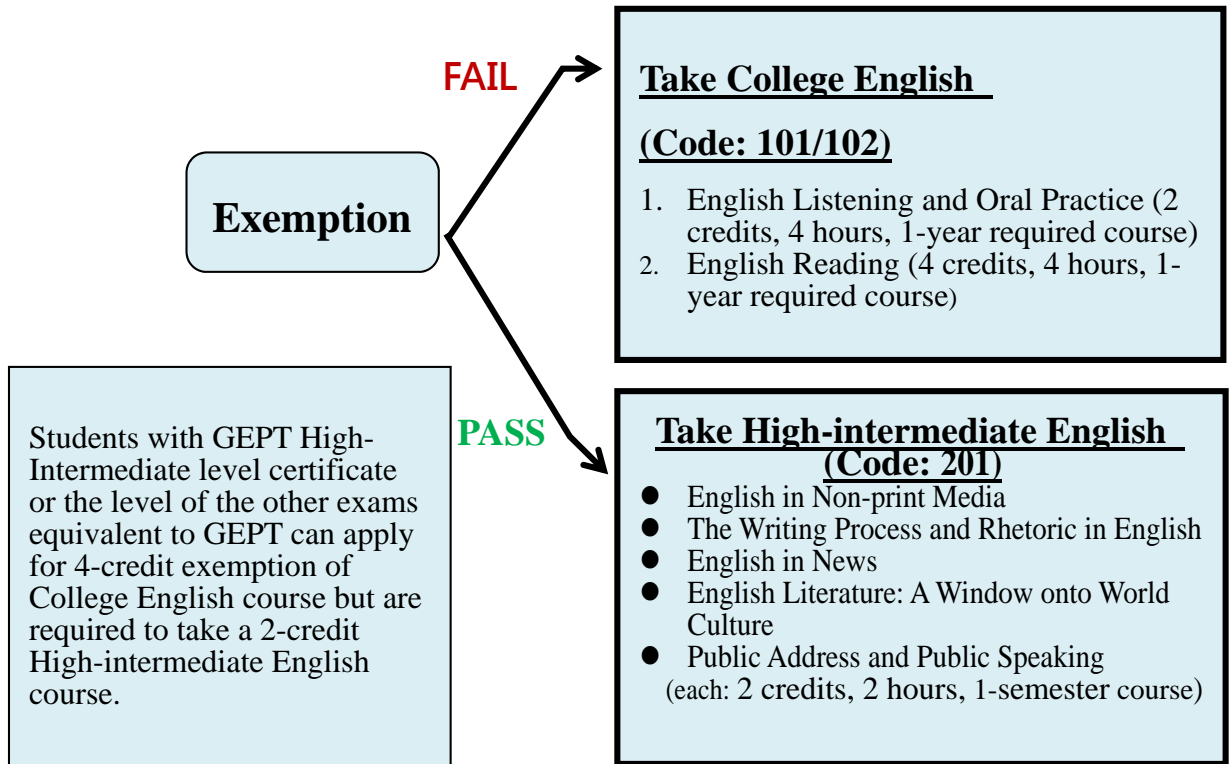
Exemption

FAIL

Take College English

(Code: 101/102)

1. English Listening and Oral Practice (2 credits, 4 hours, 1-year required course)
2. English Reading (4 credits, 4 hours, 1-year required course)

PASS

Take High-intermediate English
(Code: 201)

- English in Non-print Media
- The Writing Process and Rhetoric in English
- English in News
- English Literature: A Window onto World Culture
- Public Address and Public Speaking

(each: 2 credits, 2 hours, 1-semester course)

Students with GEPT High-Intermediate level certificate or the level of the other exams equivalent to GEPT can apply for 4-credit exemption of College English course but are required to take a 2-credit High-intermediate English course.